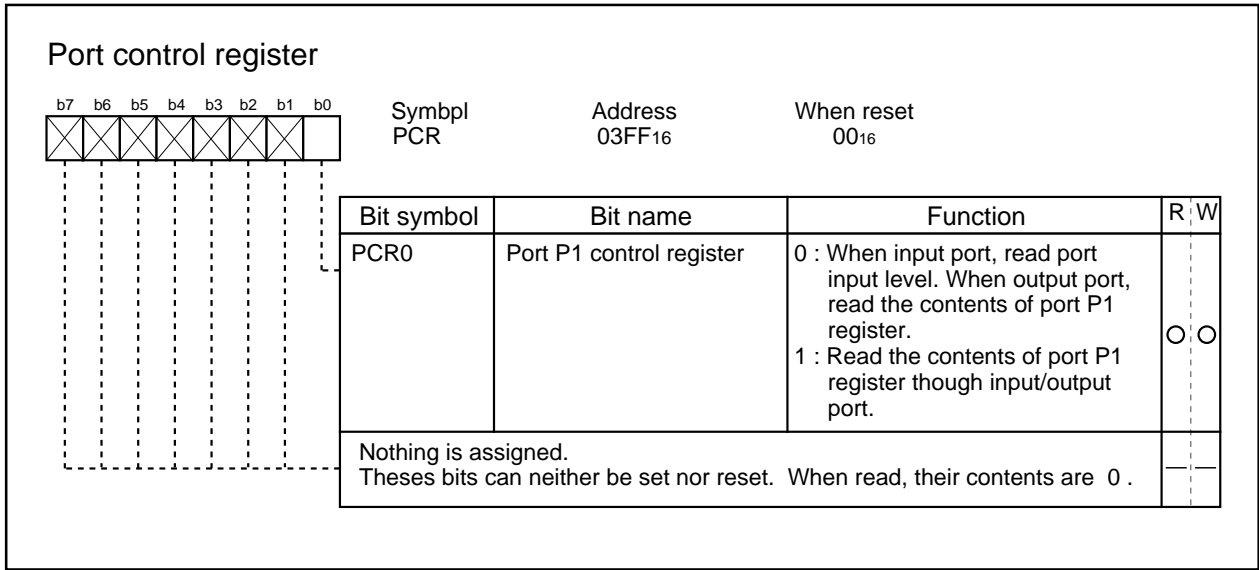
Port control register

b7 b6 b5 b4 b3 b2 b1 b0

Symbpl
PCR

Address
$03FF_{16}$

When reset
$00_{16}$

| Bit symbol | Bit name | Function | R | W |
|---|---|---|---|---|
| PCR0 | Port P1 control register | 0 : When input port, read port input level. When output port, read the contents of port P1 register.<br>1 : Read the contents of port P1 register though input/output port. | O | O |
| Nothing is assigned.<br>Theses bits can neither be set nor reset. When read, their contents are 0 . | | | — | — |